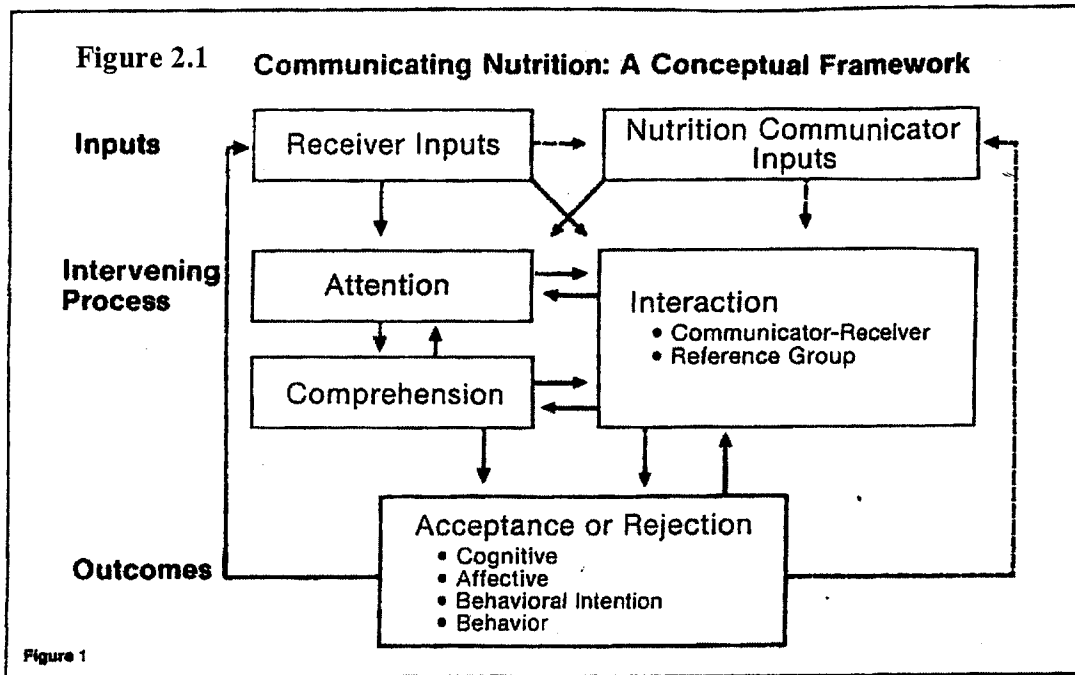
Figure 2.1 Communicating Nutrition: A Conceptual Framework

Inputs

Receiver Inputs

Nutrition Communicator Inputs

Intervening Process

Attention

Interaction
• Communicator-Receiver
• Reference Group

Comprehension

Acceptance or Rejection
• Cognitive
• Affective
• Behavioral Intention
• Behavior

Outcomes

Figure 1